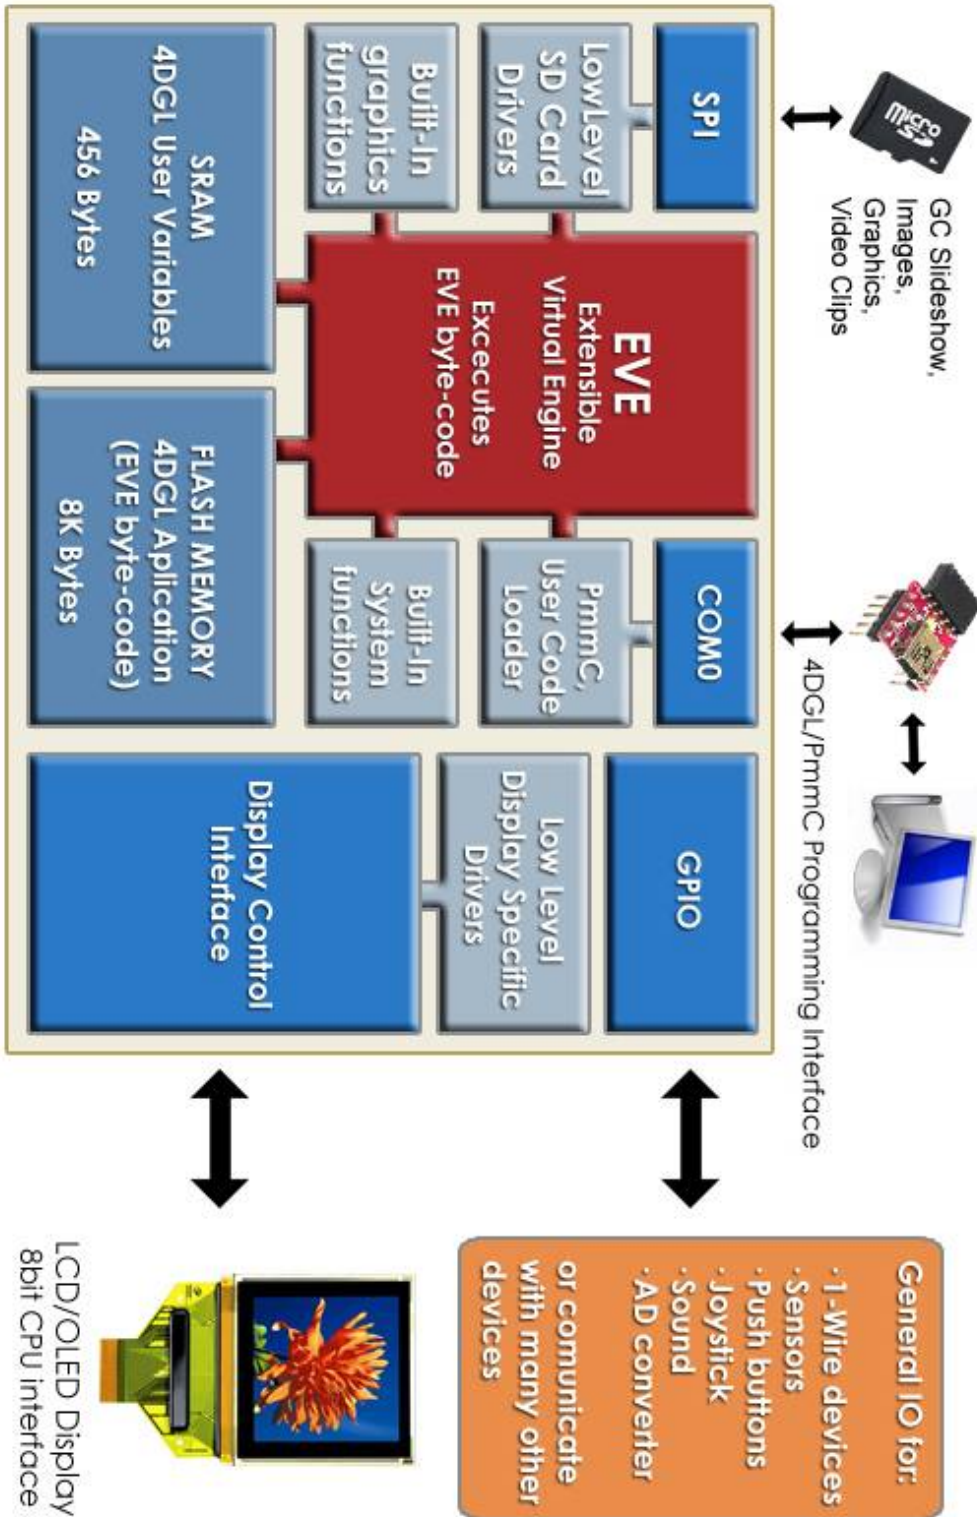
GC Slideshow, Images, Graphics, Video Clips

SPI

LowLevel SD Card Drivers

Built-In graphics functions

SRAM 4DGL User Variables

456 Bytes

EVE Extensible Virtual Engine

Excecutes EVE byte-code

COM0

PmmC User Code Loader

Built-In System functions

FLASH MEMORY 4DGL Aplication (EVE byte-code)

8K Bytes

4DGL/PmmC Programming Interface

GPIO

Low Level Display Specific Drivers

Display Control Interface

General IO for:
· 1-Wire devices
· Sensors
· Push buttons
· Joystick
· Sound
· AD converter
or comunicate with many other devices

LCD/OLED Display
8bit CPU interface